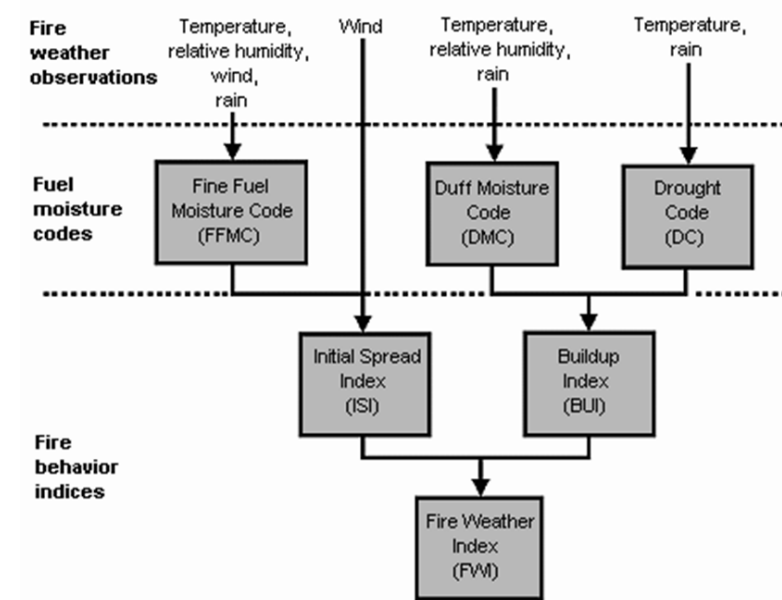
Fire weather observations

Temperature, relative humidity, wind, rain

Wind

Temperature, relative humidity, rain

Temperature, rain

Fuel moisture codes

Fine Fuel Moisture Code (FFMC)

Duff Moisture Code (DMC)

Drought Code (DC)

Initial Spread Index (ISI)

Buildup Index (BUI)

Fire behavior indices

Fire Weather Index (FWI)